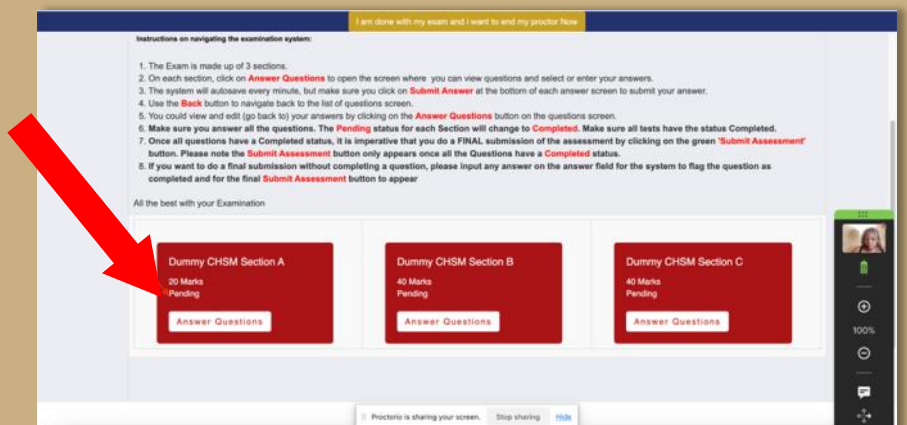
I am done with my exam and I want to end my proctor Now

Instructions on navigating the examination system:

1. The Exam is made up of 3 sections.
2. On each section, click on Answer Questions to open the screen where you can view questions and select or enter your answers.
3. The system will autosave every minute, but make sure you click on Submit Answer at the bottom of each answer screen to submit your answer.
4. Use the Back button to navigate back to the list of questions screen.
5. You could view and edit (go back to) your answers by clicking on the Answer Questions button on the questions screen.
6. Make sure you answer all the questions. The Pending status for each Section will change to Completed. Make sure all tests have the status Completed.
7. Once all questions have a Completed status, it is imperative that you do a FINAL submission of the assessment by clicking on the green 'Submit Assessment' button. Please note the Submit Assessment button only appears once all the Questions have a Completed status.
8. If you want to do a final submission without completing a question, please input any answer on the answer field for the system to flag the question as completed and for the final Submit Assessment button to appear

All the best with your Examination

Dummy CHSM Section A
20 Marks
Pending
Answer Questions

Dummy CHSM Section B
40 Marks
Pending
Answer Questions

Dummy CHSM Section C
40 Marks
Pending
Answer Questions

100%

Proctorio is sharing your screen. Stop sharing Hide